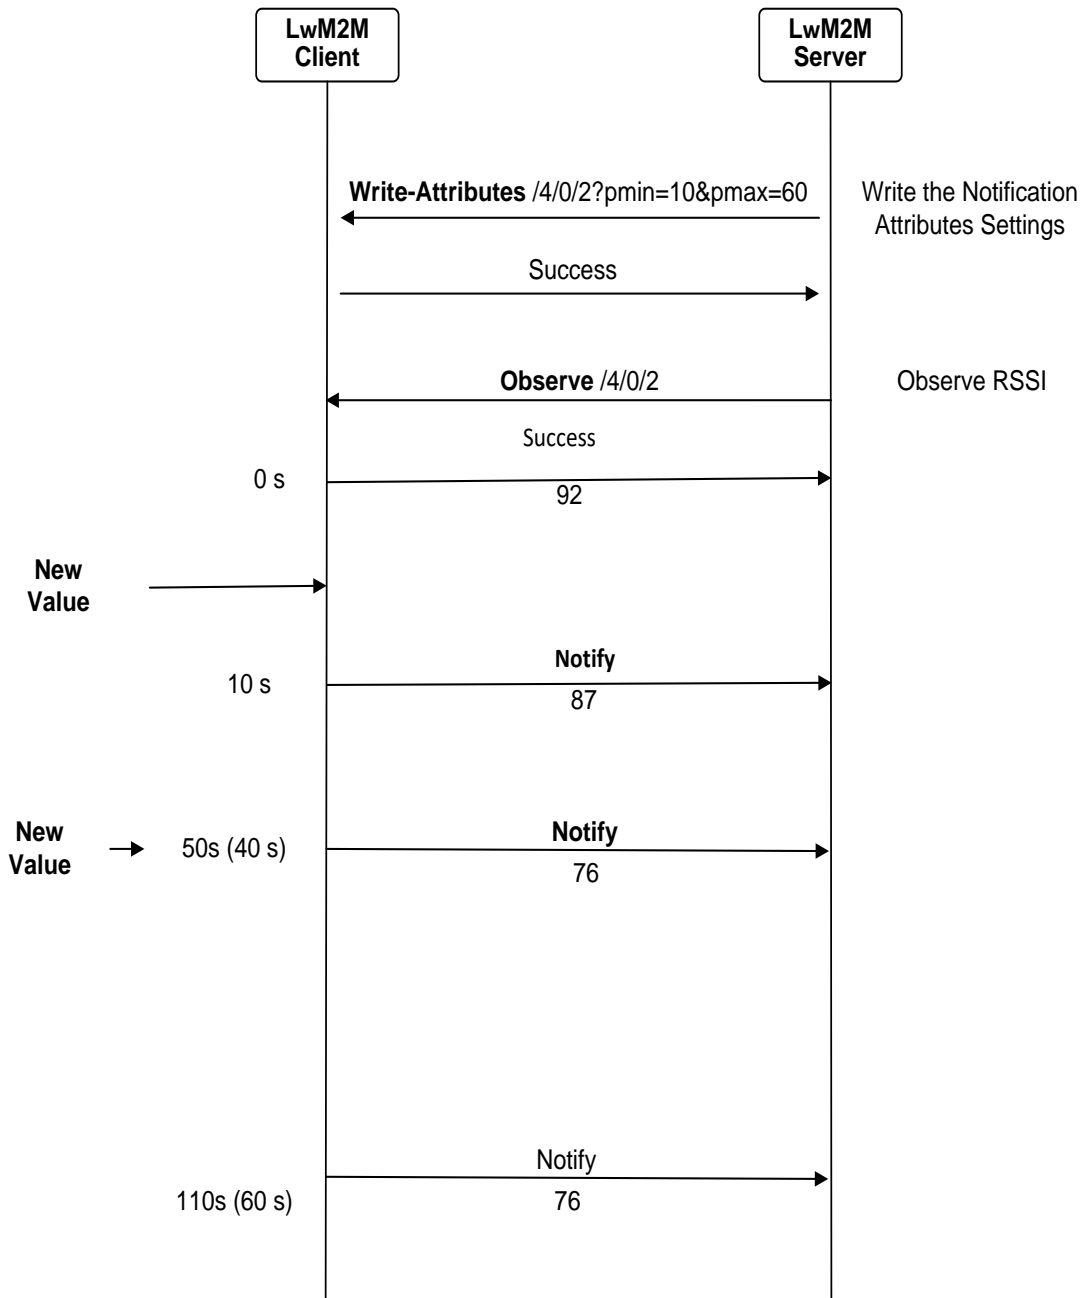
LwM2M Client

LwM2M Server

Write-Attributes /4/0/2?pmin=10&pmax=60

Write the Notification Attributes Settings

Success

Observe /4/0/2

Observe RSSI

Success

0 s

92

New Value

Notify

10 s

87

New Value

50s (40 s)

Notify

76

Notify

110s (60 s)

76